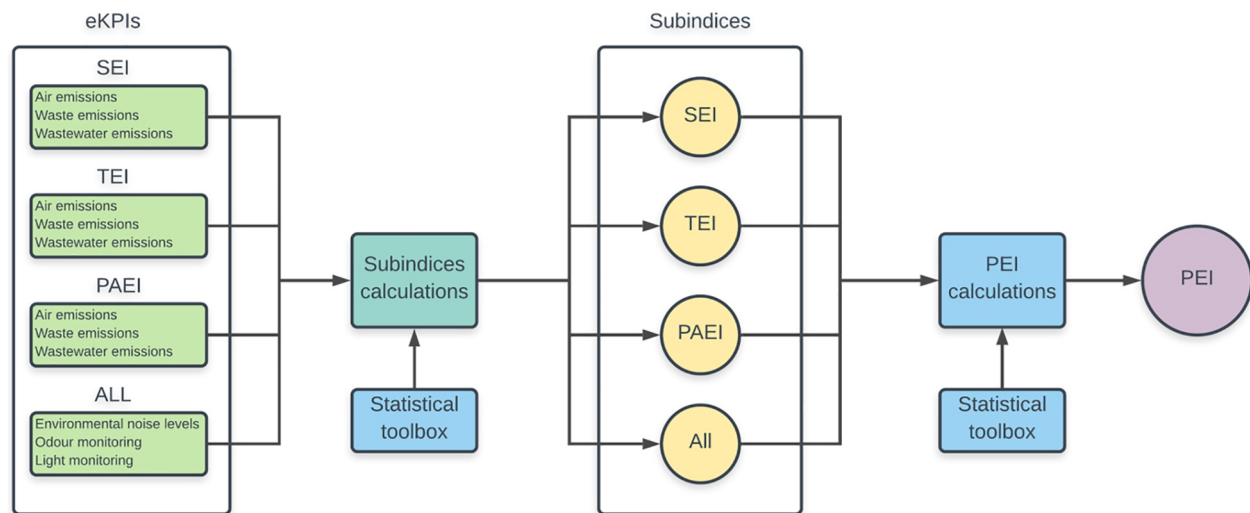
eKPIs

SEI
Air emissions
Waste emissions
Wastewater emissions

TEI
Air emissions
Waste emissions
Wastewater emissions

PAEI
Air emissions
Waste emissions
Wastewater emissions

ALL
Environmental noise levels
Odour monitoring
Light monitoring

Subindices calculations

Statistical toolbox

Subindices

SEI

TEI

PAEI

All

PEI calculations

Statistical toolbox

PEI